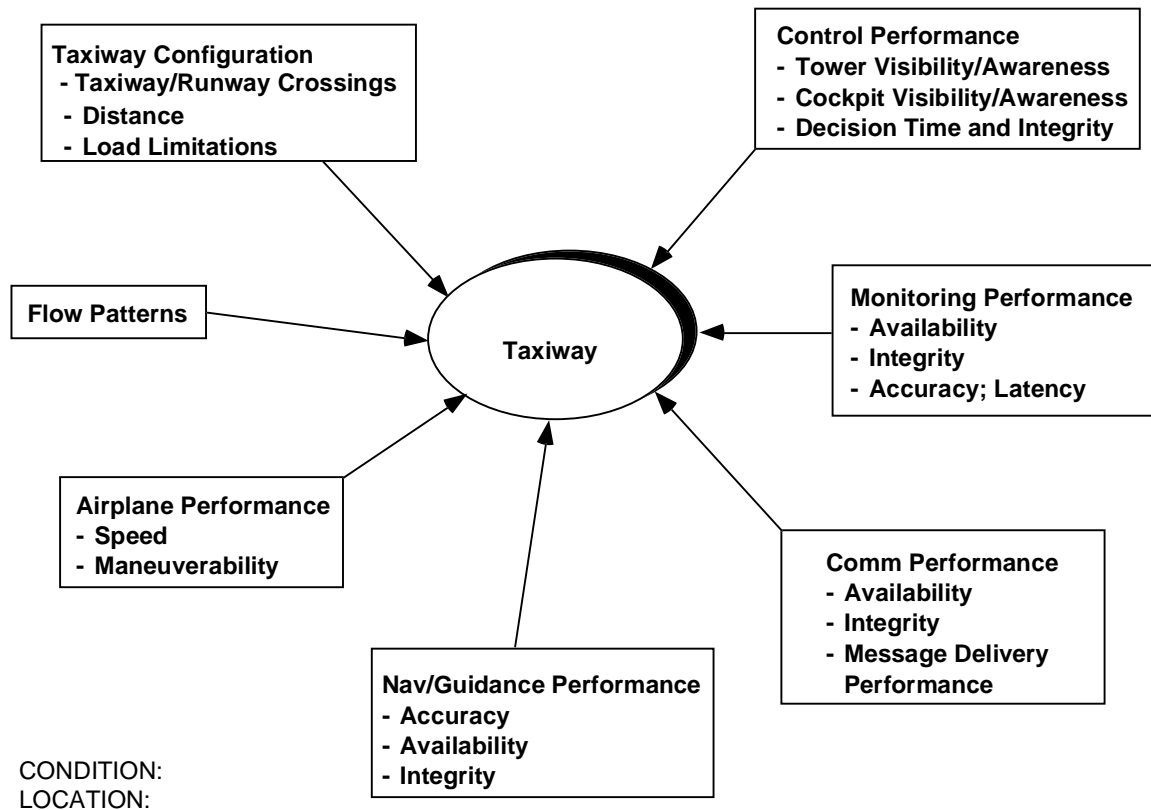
Taxiway Configuration
- Taxiway/Runway Crossings
- Distance
- Load Limitations

Control Performance
- Tower Visibility/Awareness
- Cockpit Visibility/Awareness
- Decision Time and Integrity

Flow Patterns

Taxiway

Monitoring Performance
- Availability
- Integrity
- Accuracy; Latency

Airplane Performance
- Speed
- Maneuverability

Comm Performance
- Availability
- Integrity
- Message Delivery Performance

Nav/Guidance Performance
- Accuracy
- Availability
- Integrity

CONDITION:
LOCATION: